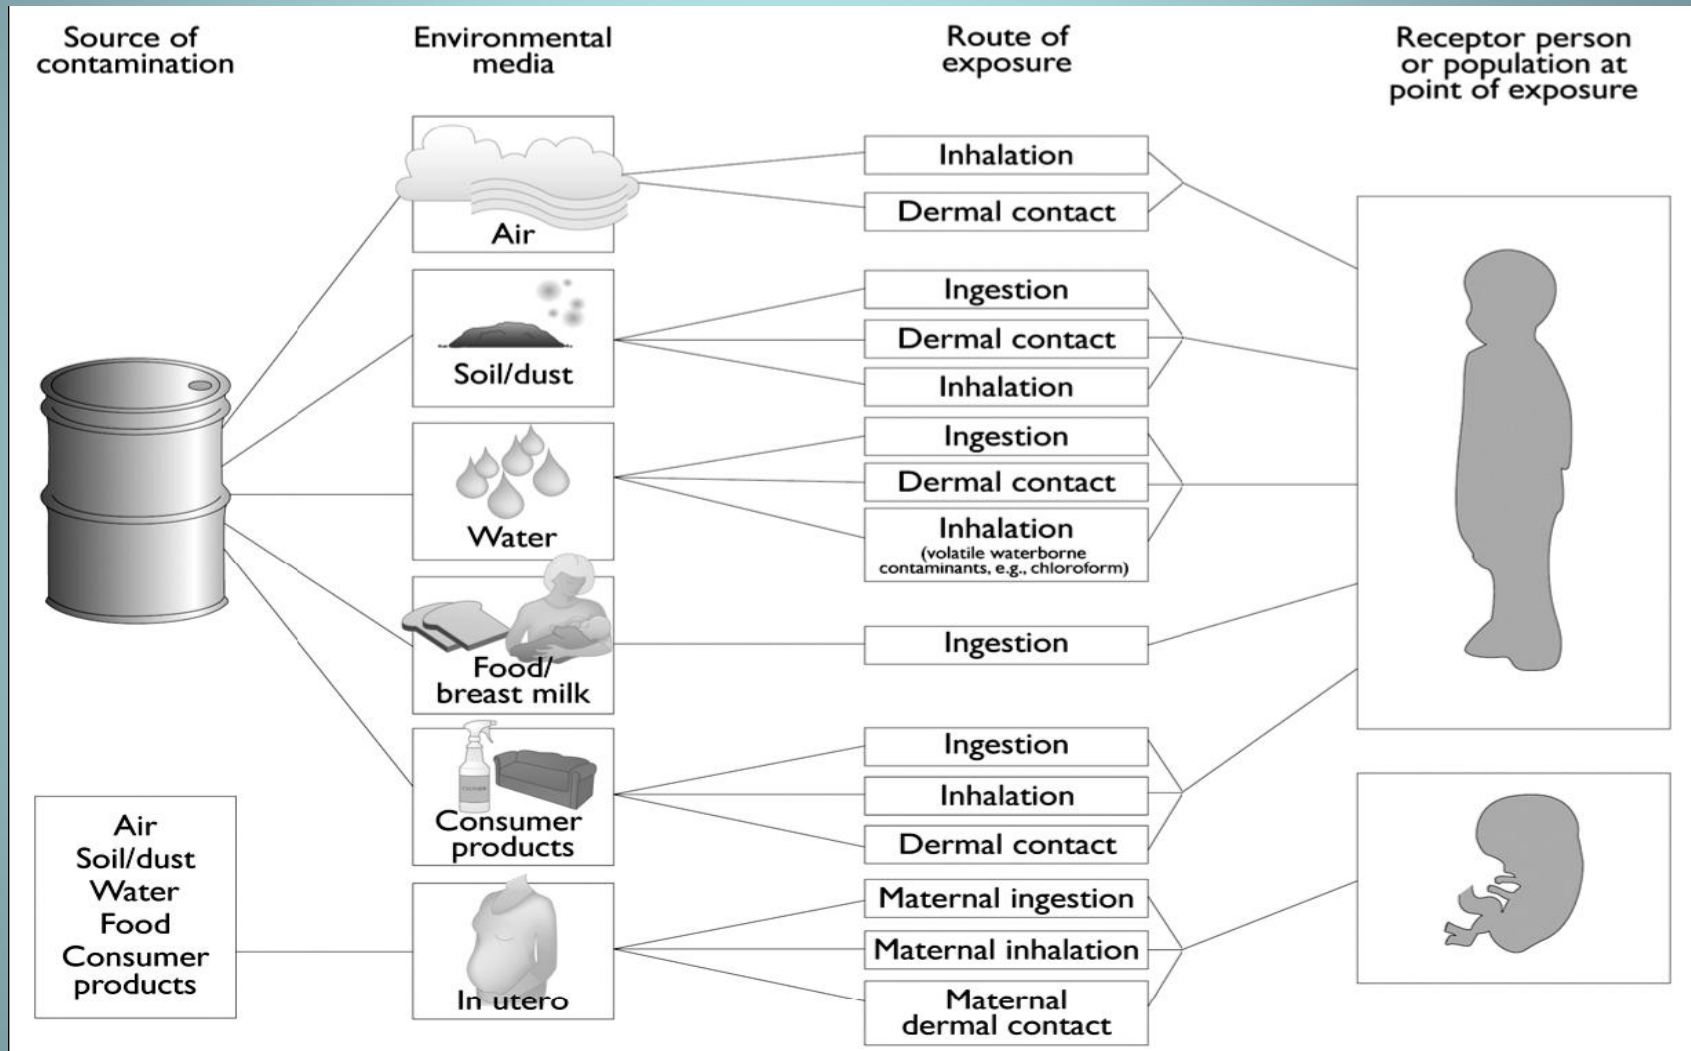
Source of contamination

Environmental media

Route of exposure

Receptor person or population at point of exposure

Air

Inhalation

Dermal contact

Soil/dust

Ingestion

Dermal contact

Inhalation

Water

Ingestion

Dermal contact

Inhalation
(volatile waterborne contaminants, e.g., chloroform)

Food/ breast milk

Ingestion

Consumer products

Ingestion

Inhalation

Dermal contact

Air
Soil/dust
Water
Food
Consumer products

In utero

Maternal ingestion

Maternal inhalation

Maternal dermal contact